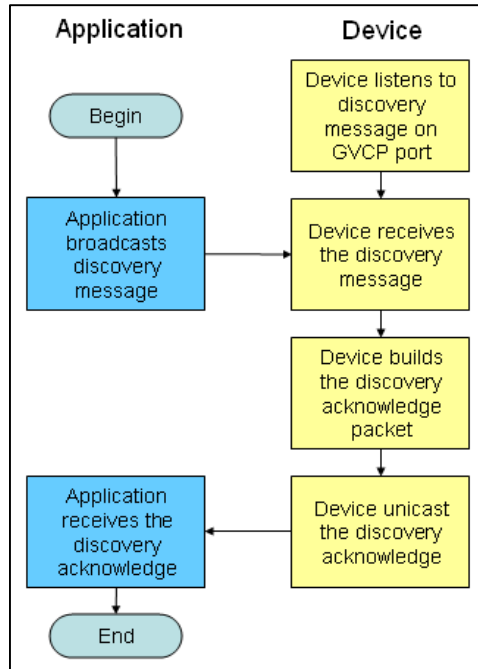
Application

Device

Begin

Device listens to discovery message on GVCP port

Application broadcasts discovery message

Device receives the discovery message

Device builds the discovery acknowledge packet

Application receives the discovery acknowledge

Device unicast the discovery acknowledge

End